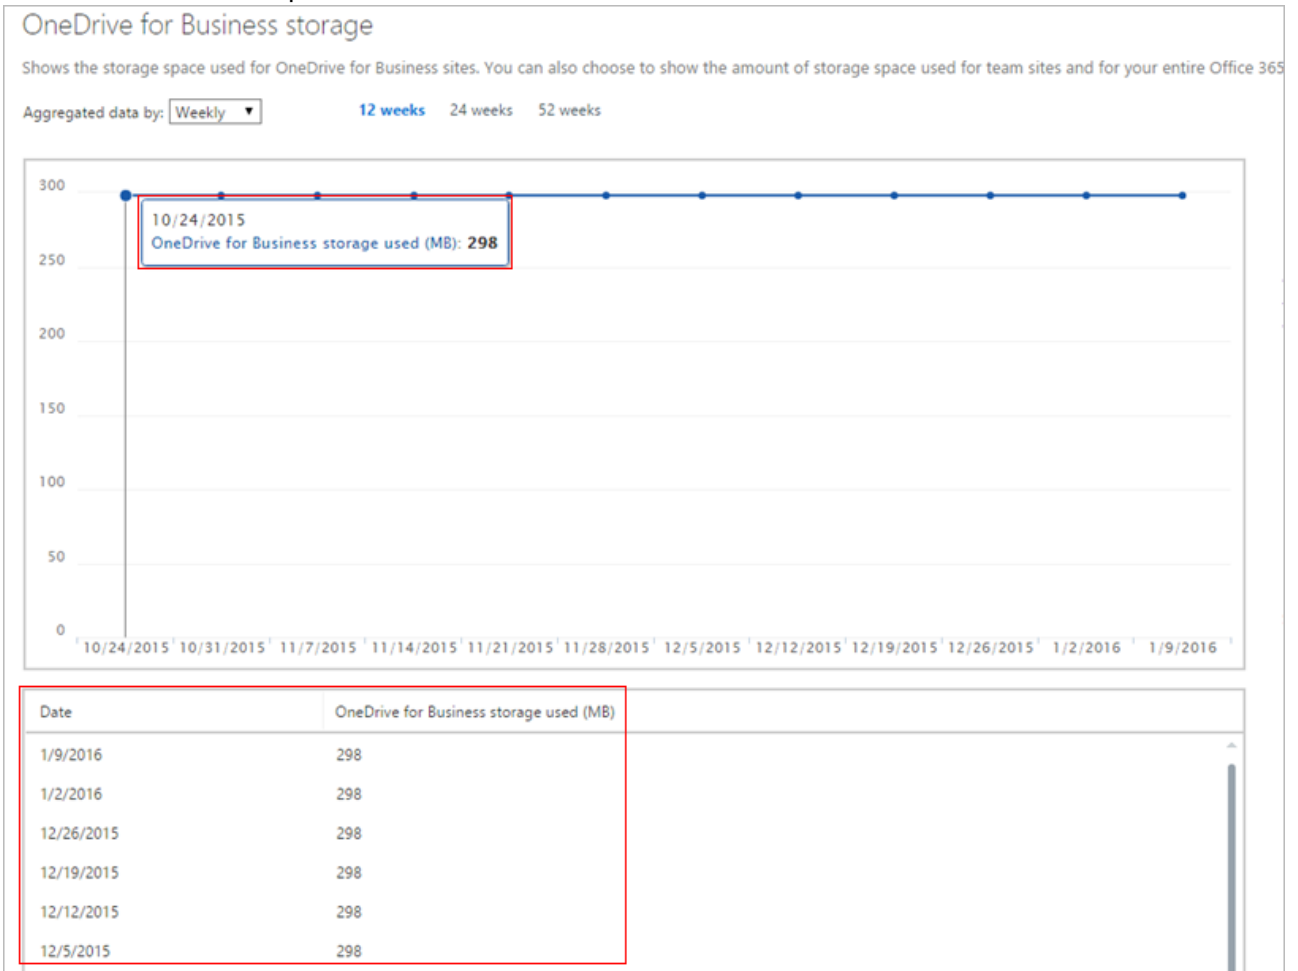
OneDrive for Business storage

Shows the storage space used for OneDrive for Business sites. You can also choose to show the amount of storage space used for team sites and for your entire Office 365

Aggregated data by: Weekly ▼    12 weeks    24 weeks    52 weeks

300
250
200
150
100
50
0

10/24/2015
OneDrive for Business storage used (MB): 298

10/24/2015 10/31/2015 11/7/2015 11/14/2015 11/21/2015 11/28/2015 12/5/2015 12/12/2015 12/19/2015 12/26/2015 1/2/2016 1/9/2016

| Date | OneDrive for Business storage used (MB) |
|---|---|
| 1/9/2016 | 298 |
| 1/2/2016 | 298 |
| 12/26/2015 | 298 |
| 12/19/2015 | 298 |
| 12/12/2015 | 298 |
| 12/5/2015 | 298 |